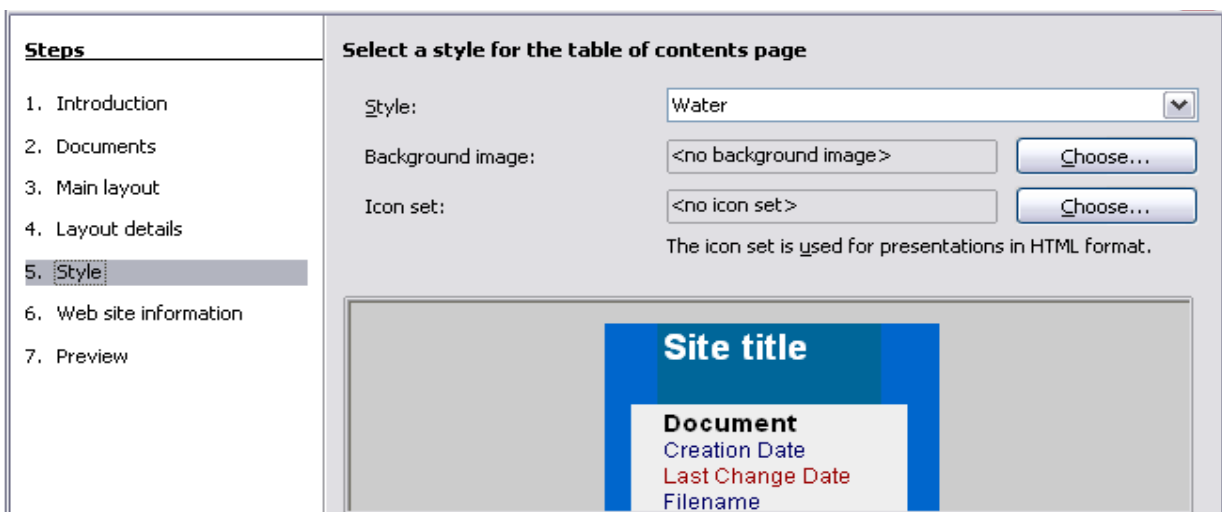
Steps

1. Introduction
2. Documents
3. Main layout
4. Layout details
5. Style
6. Web site information
7. Preview

Select a style for the table of contents page

Style: Water

Background image: <no background image> Choose...

Icon set: <no icon set> Choose...

The icon set is used for presentations in HTML format.

Site title

Document
Creation Date
Last Change Date
Filename